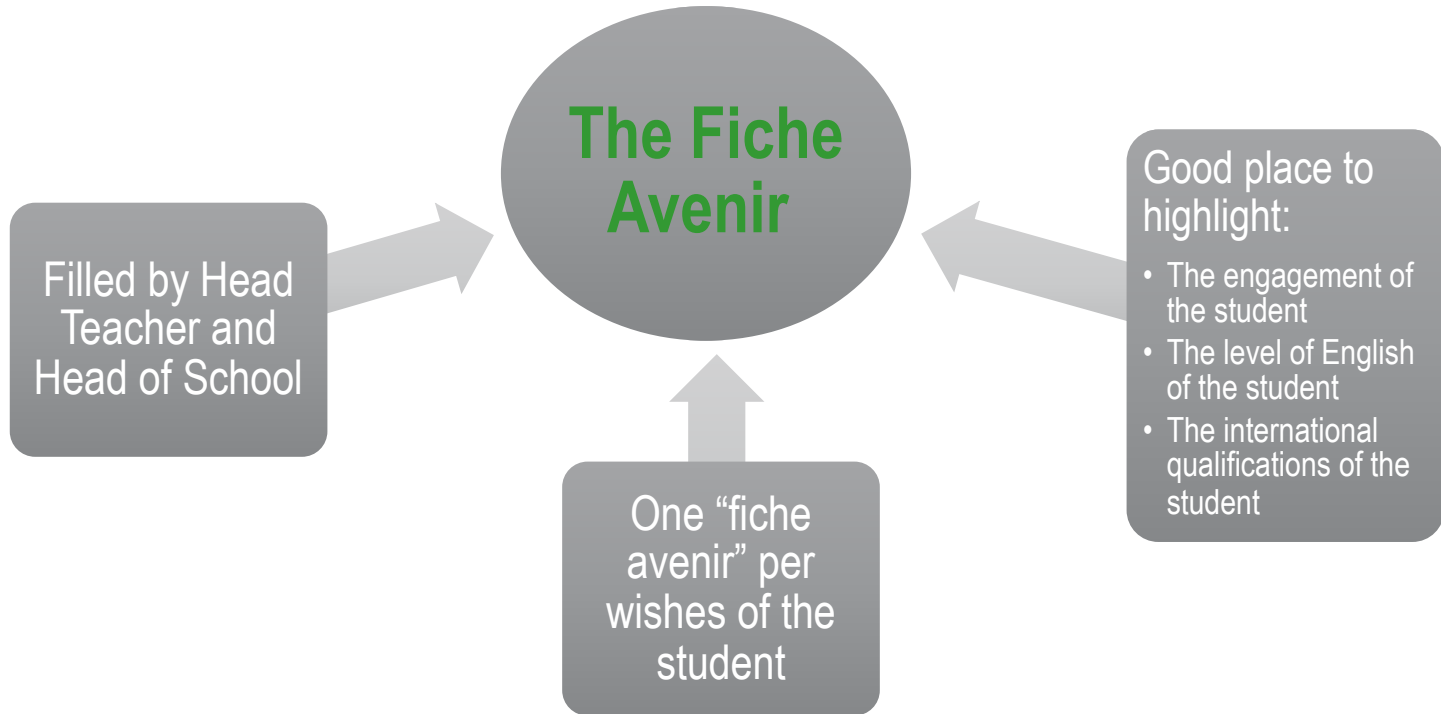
The Fiche Avenir

Filled by Head Teacher and Head of School

Good place to highlight:
- The engagement of the student
- The level of English of the student
- The international qualifications of the student

One “fiche avenir” per wishes of the student